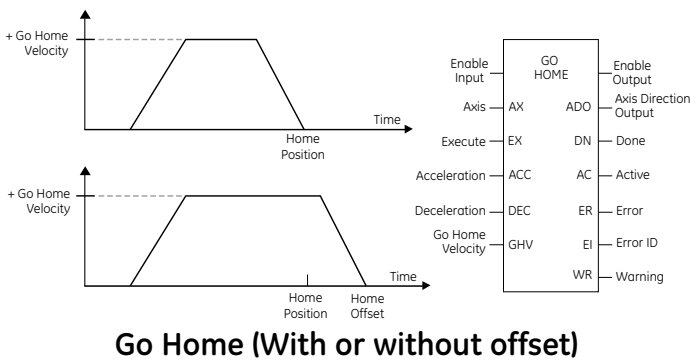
+ Go Home Velocity

Time

Home Position

+ Go Home Velocity

Time

Home Position

Home Offset

GO HOME

Enable Input

Enable Output

Axis — AX

ADO — Axis Direction Output

Execute — EX

DN — Done

Acceleration — ACC

AC — Active

Deceleration — DEC

ER — Error

Go Home Velocity — GHV

EI — Error ID

WR — Warning

Go Home (With or without offset)